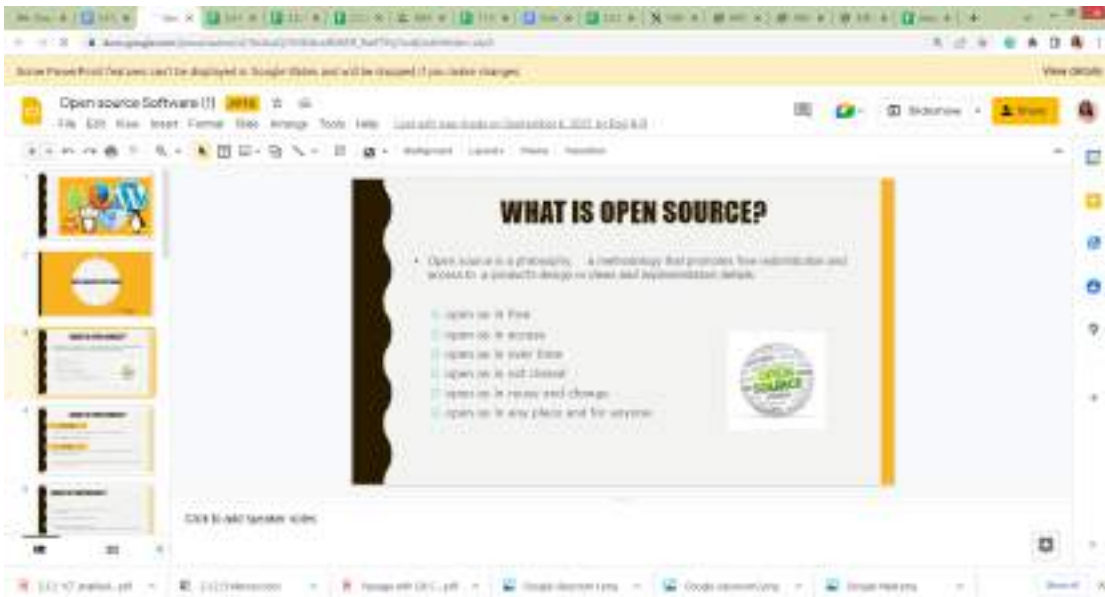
Some PowerPoint features can't be displayed in Google Slides and will be dropped if you make changes.

View details

Open source Software (1) .PPTX

File Edit View Insert Format Slide Arrange Tools Help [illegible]

Slideshow

Share

Background Layout Theme Transition

WHAT IS OPEN SOURCE?

• Open source is a philosophy, a methodology that promotes free redistribution and access to a product's design or ideas and implementation details.

open as in free
open as in access
open as in over time
open as in not closed
open as in reuse and change
open as in any place and for anyone

OPEN SOURCE

Click to add speaker notes

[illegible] .pdf

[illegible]

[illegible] .pdf

Google classroom.png

Google classroom.png

Google Meet.png

Show all